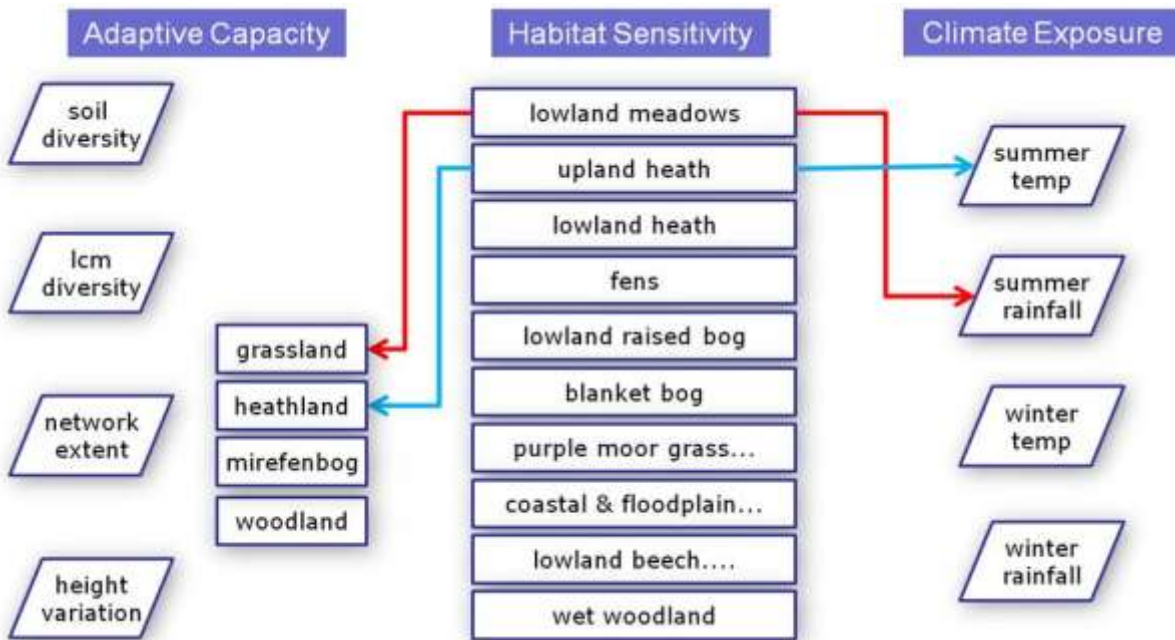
Adaptive Capacity

soil diversity

lcm diversity

network extent

height variation

grassland

heathland

mirefenbog

woodland

Habitat Sensitivity

lowland meadows

upland heath

lowland heath

fens

lowland raised bog

blanket bog

purple moor grass...

coastal & floodplain...

lowland beech....

wet woodland

Climate Exposure

summer temp

summer rainfall

winter temp

winter rainfall